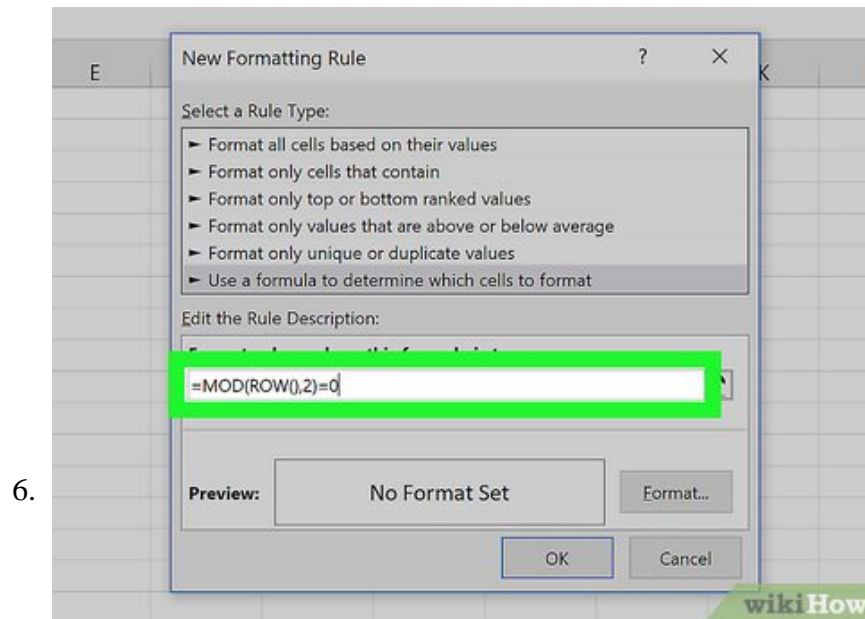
6.

E

K

New Formatting Rule

?

×

Select a Rule Type:

► Format all cells based on their values
► Format only cells that contain
► Format only top or bottom ranked values
► Format only values that are above or below average
► Format only unique or duplicate values
► Use a formula to determine which cells to format

Edit the Rule Description:

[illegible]

=MOD(ROW(),2)=0

Preview:

No Format Set

Format...

OK

Cancel

wikiHow